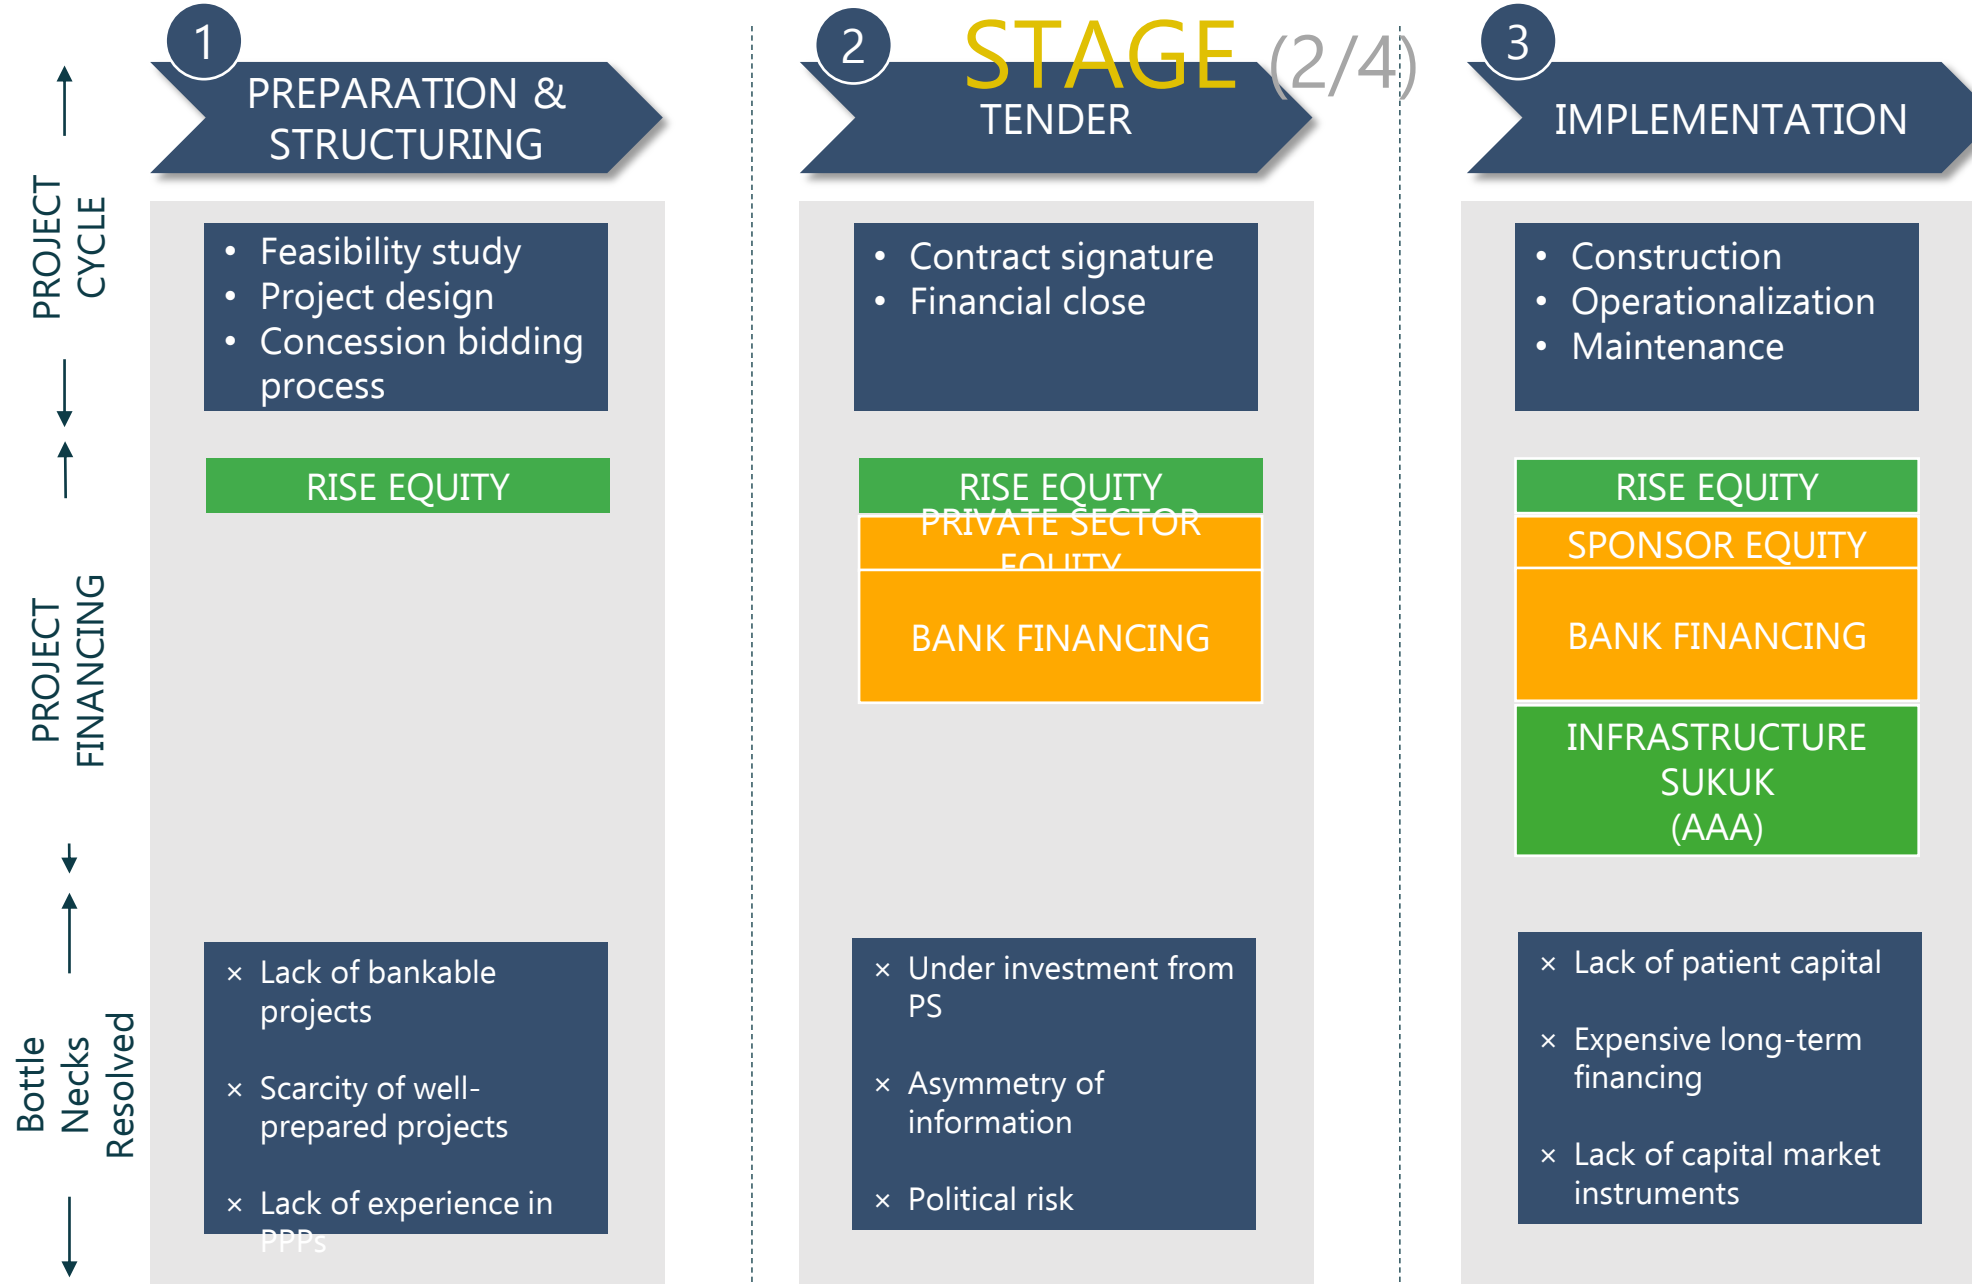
STAGE (2/4)

PROJECT CYCLE

PROJECT FINANCING

Bottle Necks Resolved

1 PREPARATION & STRUCTURING

• Feasibility study
• Project design
• Concession bidding process

RISE EQUITY

× Lack of bankable projects

× Scarcity of well-prepared projects

× Lack of experience in PPPs

2 TENDER

• Contract signature
• Financial close

RISE EQUITY

PRIVATE SECTOR EQUITY

BANK FINANCING

× Under investment from PS

× Asymmetry of information

× Political risk

3 IMPLEMENTATION

• Construction
• Operationalization
• Maintenance

RISE EQUITY

SPONSOR EQUITY

BANK FINANCING

INFRASTRUCTURE SUKUK (AAA)

× Lack of patient capital

× Expensive long-term financing

× Lack of capital market instruments